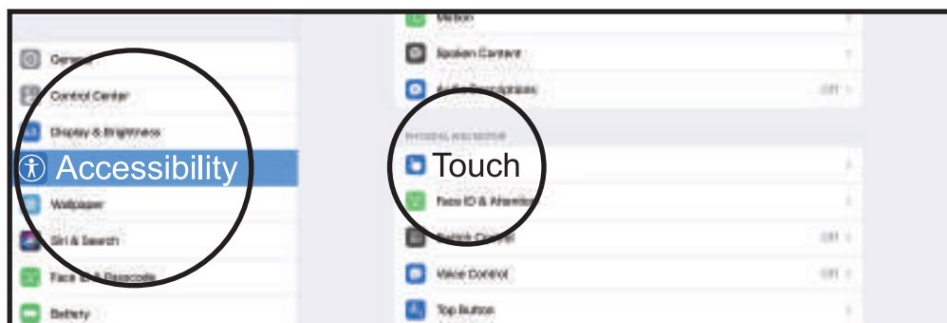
General
Control Center
Display & Brightness
Accessibility
Wallpaper
Siri & Search
Face ID & Passcode
Battery

Motion
Spoken Content
Audio Descriptions Off
PHYSICAL AND MOTOR
Touch
Face ID & Attention
Switch Control Off
Voice Control Off
Top Button